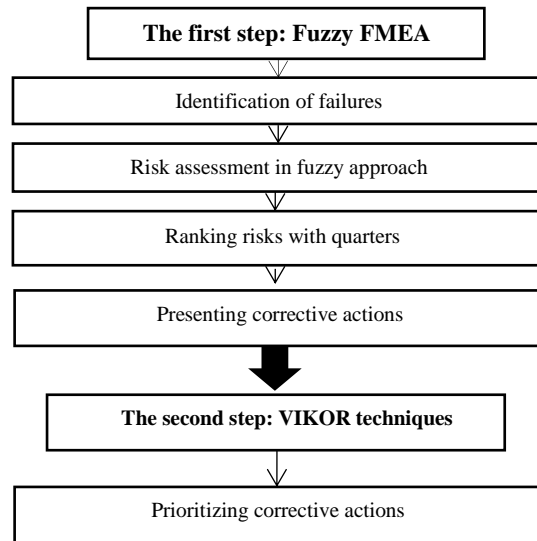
The first step: Fuzzy FMEA

Identification of failures

Risk assessment in fuzzy approach

Ranking risks with quarters

Presenting corrective actions

The second step: VIKOR techniques

Prioritizing corrective actions